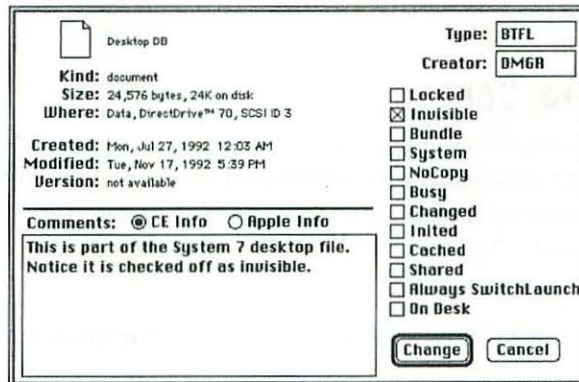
Desktop DB

Kind: document
Size: 24,576 bytes, 24K on disk
Where: Data, DirectDrive™ 70, SCSI ID 3

Created: Mon, Jul 27, 1992 12:03 AM
Modified: Tue, Nov 17, 1992 5:39 PM
Version: not available

Comments: ◉ CE Info ○ Apple Info

This is part of the System 7 desktop file. Notice it is checked off as invisible.

Type: BTFL
Creator: DMGR

☐ Locked
☒ Invisible
☐ Bundle
☐ System
☐ NoCopy
☐ Busy
☐ Changed
☐ Inited
☐ Cached
☐ Shared
☐ Always SwitchLaunch
☐ On Desk

Change
Cancel